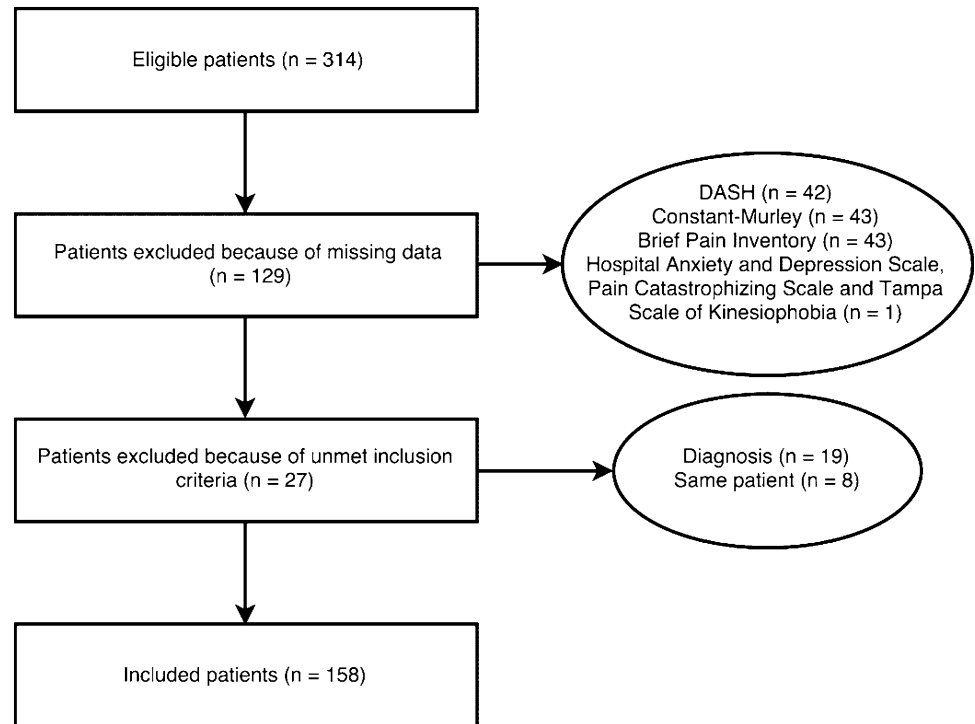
Eligible patients (n = 314)

Patients excluded because of missing data (n = 129)

DASH (n = 42)
Constant-Murley (n = 43)
Brief Pain Inventory (n = 43)
Hospital Anxiety and Depression Scale, Pain Catastrophizing Scale and Tampa Scale of Kinesiophobia (n = 1)

Patients excluded because of unmet inclusion criteria (n = 27)

Diagnosis (n = 19)
Same patient (n = 8)

Included patients (n = 158)